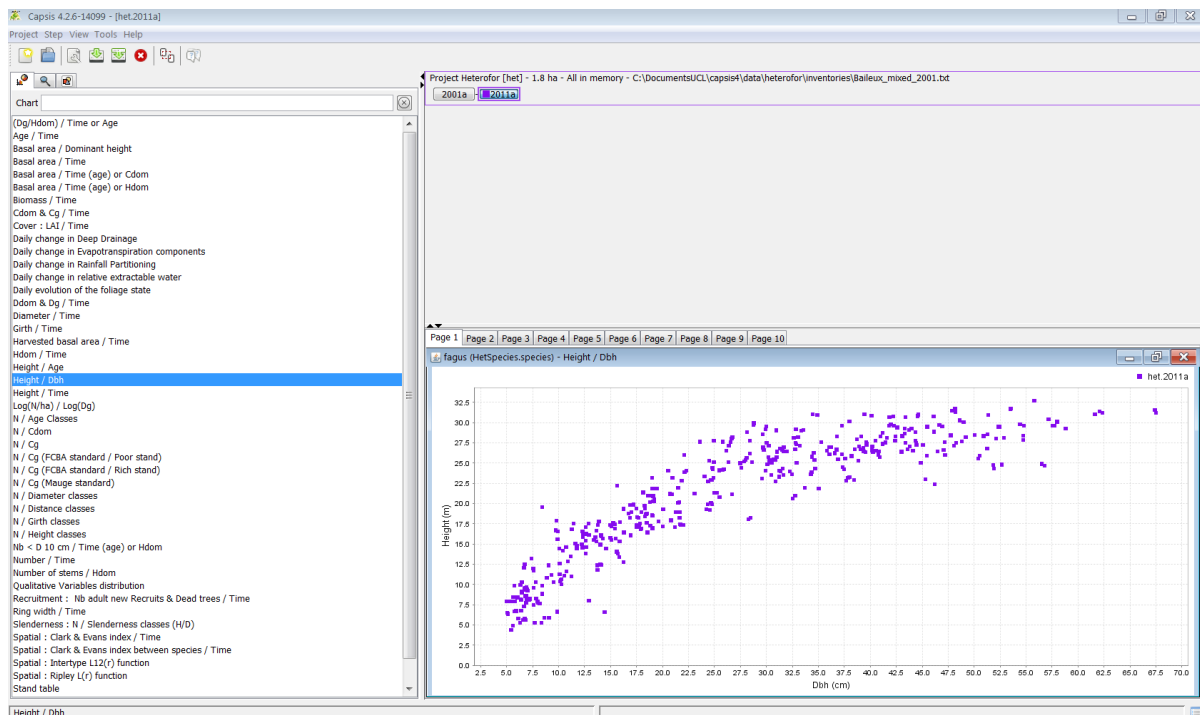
Capsis 4.2.6-14099 - [het.2011a]
Project Step View Tools Help

Chart

(Dg/Hdom) / Time or Age
Age / Time
Basal area / Dominant height
Basal area / Time
Basal area / Time (age) or Cdom
Basal area / Time (age) or Hdom
Biomass / Time
Cdom & Cg / Time
Cover : LAI / Time
Daily change in Deep Drainage
Daily change in Evapotranspiration components
Daily change in Rainfall Partitioning
Daily change in relative extractable water
Daily evolution of the foliage state
Ddom & Dg / Time
Diameter / Time
Girth / Time
Harvested basal area / Time
Hdom / Time
Height / Age
Height / Dbh
Height / Time
Log(N/ha) / Log(Dg)
N / Age Classes
N / Cdom
N / Cg
N / Cg (FCBA standard / Poor stand)
N / Cg (FCBA standard / Rich stand)
N / Cg (Mauge standard)
N / Diameter classes
N / Distance classes
N / Girth classes
N / Height classes
Nb < D 10 cm / Time (age) or Hdom
Number / Time
Number of stems / Hdom
Qualitative Variables distribution
Recruitment : Nb adult new Recruits & Dead trees / Time
Ring width / Time
Slenderness : N / Slenderness classes (H/D)
Spatial : Clark & Evans index / Time
Spatial : Clark & Evans index between species / Time
Spatial : Intertype L12(r) function
Spatial : Ripley L(r) function
Stand table

Project Heterofor [het] - 1.8 ha - All in memory - C:\DocumentsUCL\capsis4\data\heterofor\inventories\Baileux_mixed_2001.txt
2001a 2011a

Page 1 Page 2 Page 3 Page 4 Page 5 Page 6 Page 7 Page 8 Page 9 Page 10

fagus (HetSpecies.species) - Height / Dbh

het.2011a

Height (m)
32.5
30.0
27.5
25.0
22.5
20.0
17.5
15.0
12.5
10.0
7.5
5.0
2.5
0.0

2.5 5.0 7.5 10.0 12.5 15.0 17.5 20.0 22.5 25.0 27.5 30.0 32.5 35.0 37.5 40.0 42.5 45.0 47.5 50.0 52.5 55.0 57.5 60.0 62.5 65.0 67.5 70.0
Dbh (cm)

Height / Dbh